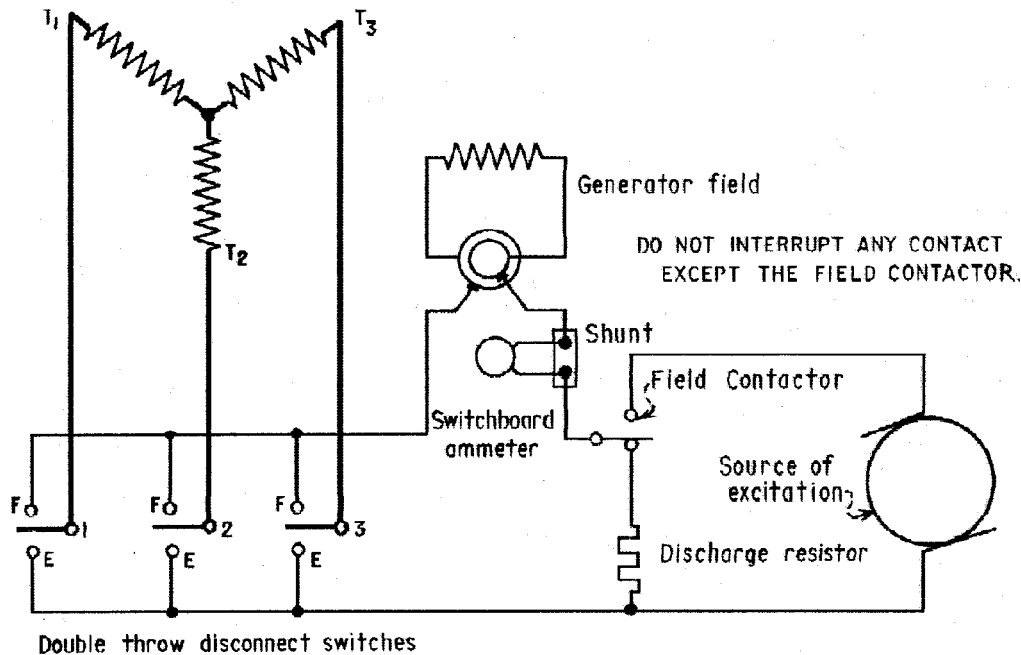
$T_1$

$T_3$

$T_2$

Generator field

DO NOT INTERRUPT ANY CONTACT EXCEPT THE FIELD CONTACTOR.

Shunt

Field Contactor

Switchboard ammeter

Source of excitation

F 1

F 2

F 3

E

E

E

Discharge resistor

Double throw disconnect switches